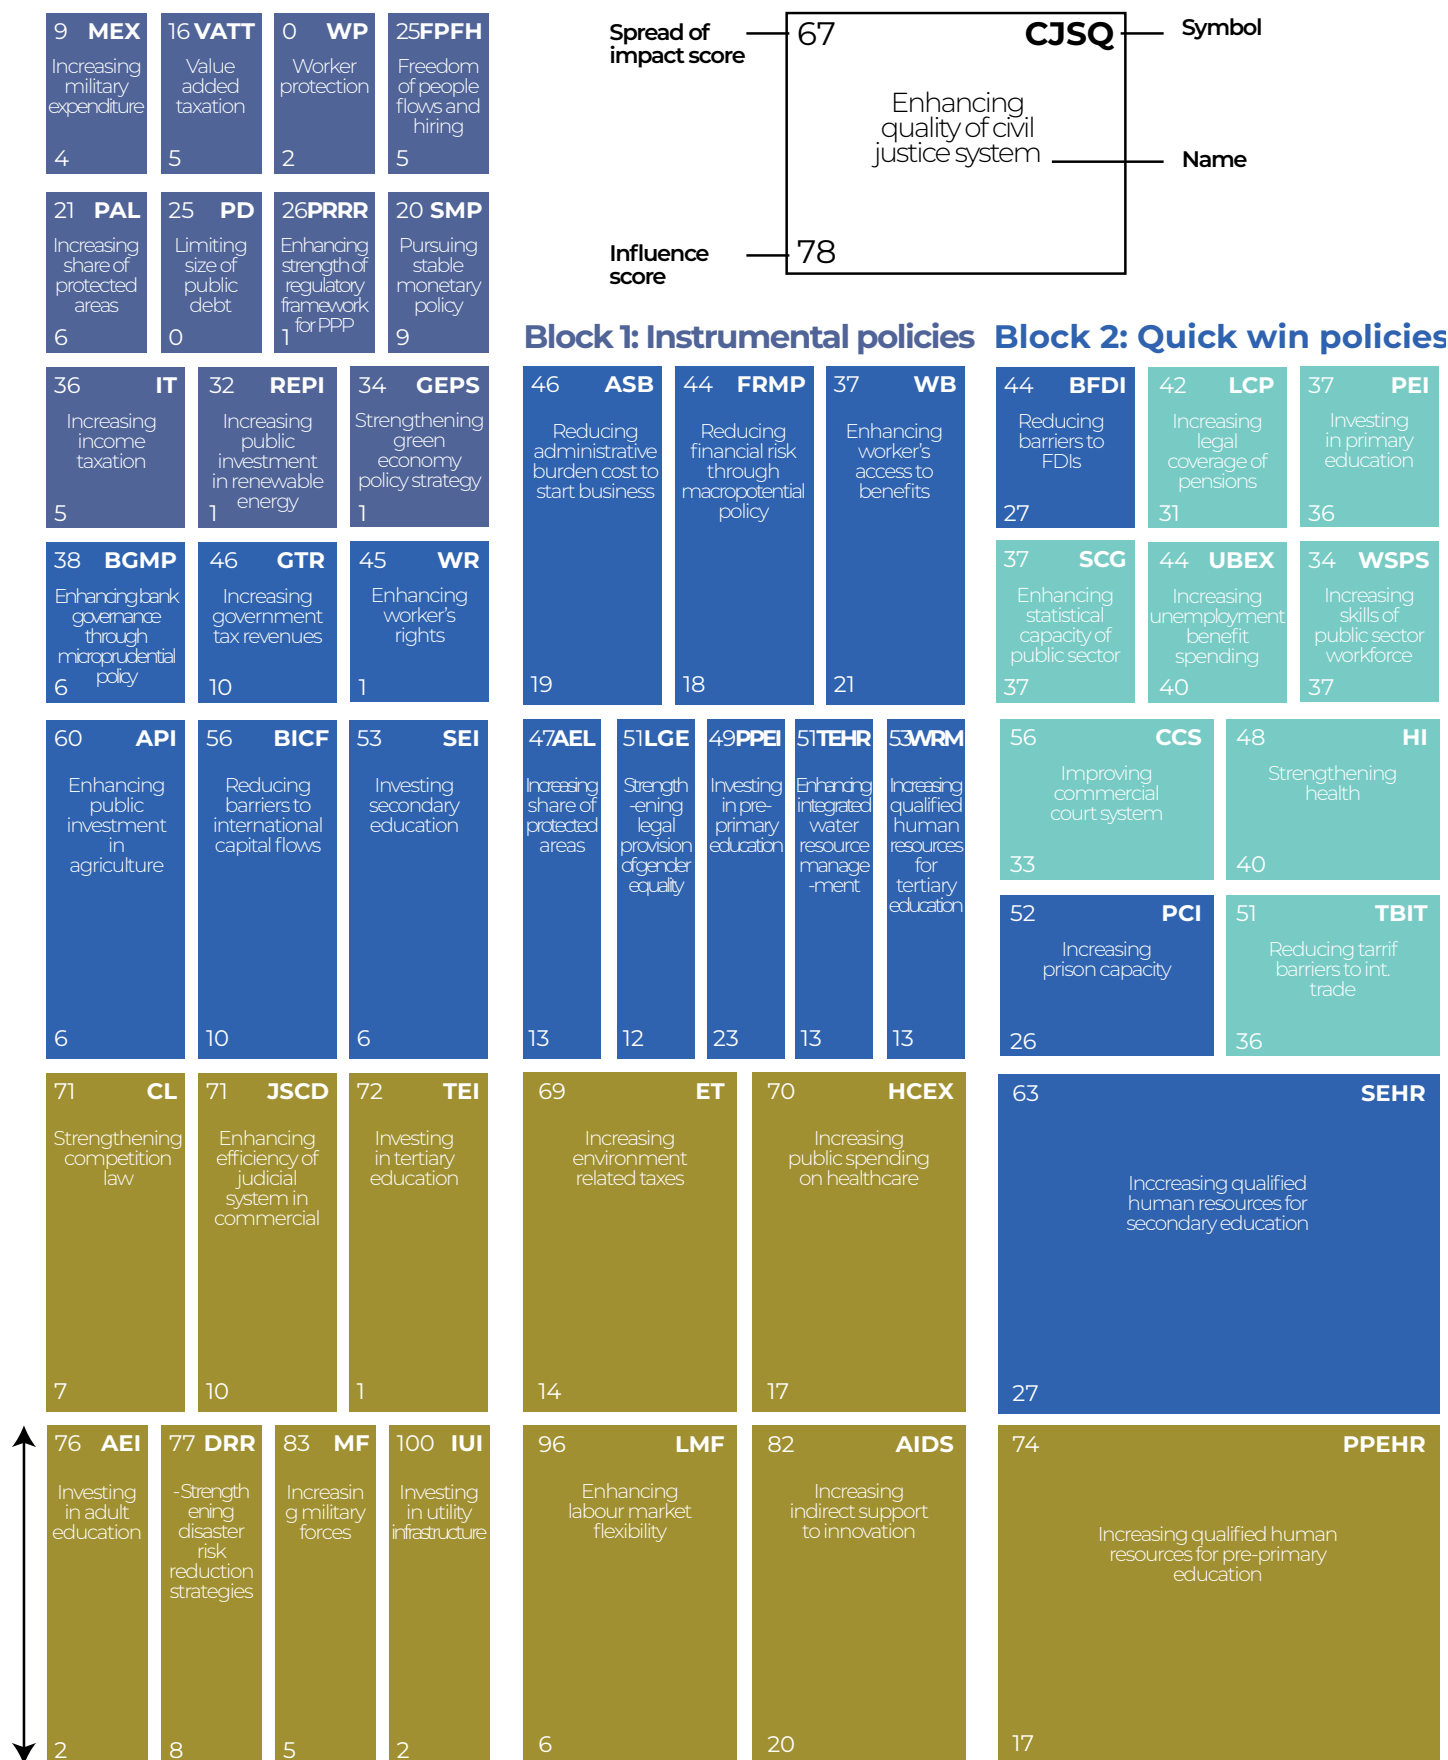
9 MEX
Increasing military expenditure
4

16 VATT
Value added taxation
5

0 WP
Worker protection
2

25 FPFH
Freedom of people flows and hiring
5

Spread of impact score
67
CJSQ
Symbol
Enhancing quality of civil justice system
Name
Influence score
78

21 PAL
Increasing share of protected areas
6

25 PD
Limiting size of public debt
0

26 PRRR
Enhancing strength of regulatory framework for PPP
1

20 SMP
Pursuing stable monetary policy
9

Block 1: Instrumental policies

Block 2: Quick win policies

36 IT
Increasing income taxation
5

32 REPI
Increasing public investment in renewable energy
1

34 GEPS
Strengthening green economy policy strategy
1

46 ASB
Reducing administrative burden cost to start business
19

44 FRMP
Reducing financial risk through macropotential policy
18

37 WB
Enhancing worker's access to benefits
21

44 BFDI
Reducing barriers to FDIs
27

42 LCP
Increasing legal coverage of pensions
31

37 PEI
Investing in primary education
36

38 BGMP
Enhancing bank governance through microprudential policy
6

46 GTR
Increasing government tax revenues
10

45 WR
Enhancing worker's rights
1

37 SCG
Enhancing statistical capacity of public sector
37

44 UBEX
Increasing unemployment benefit spending
40

34 WSPS
Increasing skills of public sector workforce
37

60 API
Enhancing public investment in agriculture
6

56 BICF
Reducing barriers to international capital flows
10

53 SEI
Investing secondary education
6

47 AEL
Increasing share of protected areas
13

51 LGE
Strength -ening legal provision of gender equality
12

49 PPEI
Investing in pre-primary education
23

51 TEHR
Enhancing integrated water resource manage -ment
13

53 WRM
Increasing qualified human resources for tertiary education
13

56 CCS
Improving commercial court system
33

48 HI
Strengthening health
40

52 PCI
Increasing prison capacity
26

51 TBIT
Reducing tarrif barriers to int. trade
36

71 CL
Strengthening competition law
7

71 JSCD
Enhancing efficiency of judicial system in commercial
10

72 TEI
Investing in tertiary education
1

69 ET
Increasing environment related taxes
14

70 HCEX
Increasing public spending on healthcare
17

63 SEHR
Inccreasing qualified human resources for secondary education
27

76 AEI
Investing in adult education
2

77 DRR
-Strength ening disaster risk reduction strategies
8

83 MF
Increasin g military forces
5

100 IUI
Investing in utility infrastructure
2

96 LMF
Enhancing labour market flexibility
6

82 AIDS
Increasing indirect support to innovation
20

74 PPEHR
Increasing qualified human resources for pre-primary education
17